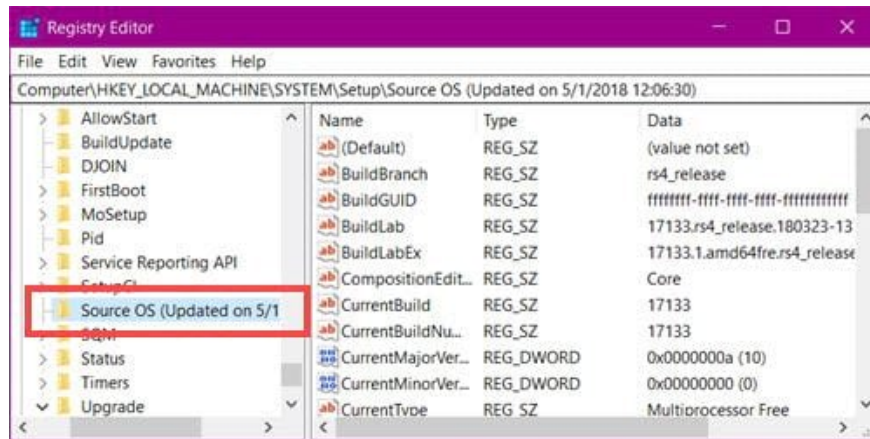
Registry Editor

File Edit View Favorites Help

Computer\HKEY_LOCAL_MACHINE\SYSTEM\Setup\Source OS (Updated on 5/1/2018 12:06:30)

AllowStart
BuildUpdate
DJOIN
FirstBoot
MoSetup
Pid
Service Reporting API
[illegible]
Source OS (Updated on 5/1
SQM
Status
Timers
Upgrade

| Name | Type | Data |
|---|---|---|
| (Default) | REG_SZ | (value not set) |
| BuildBranch | REG_SZ | rs4_release |
| BuildGUID | REG_SZ | ffffffff-ffff-ffff-ffff-ffffffffffff |
| BuildLab | REG_SZ | 17133.rs4_release.180323-13 |
| BuildLabEx | REG_SZ | 17133.1.amd64fre.rs4_release |
| CompositionEdit... | REG_SZ | Core |
| CurrentBuild | REG_SZ | 17133 |
| CurrentBuildNu... | REG_SZ | 17133 |
| CurrentMajorVer... | REG_DWORD | 0x0000000a (10) |
| CurrentMinorVer... | REG_DWORD | 0x00000000 (0) |
| CurrentType | REG_SZ | Multiprocessor Free |